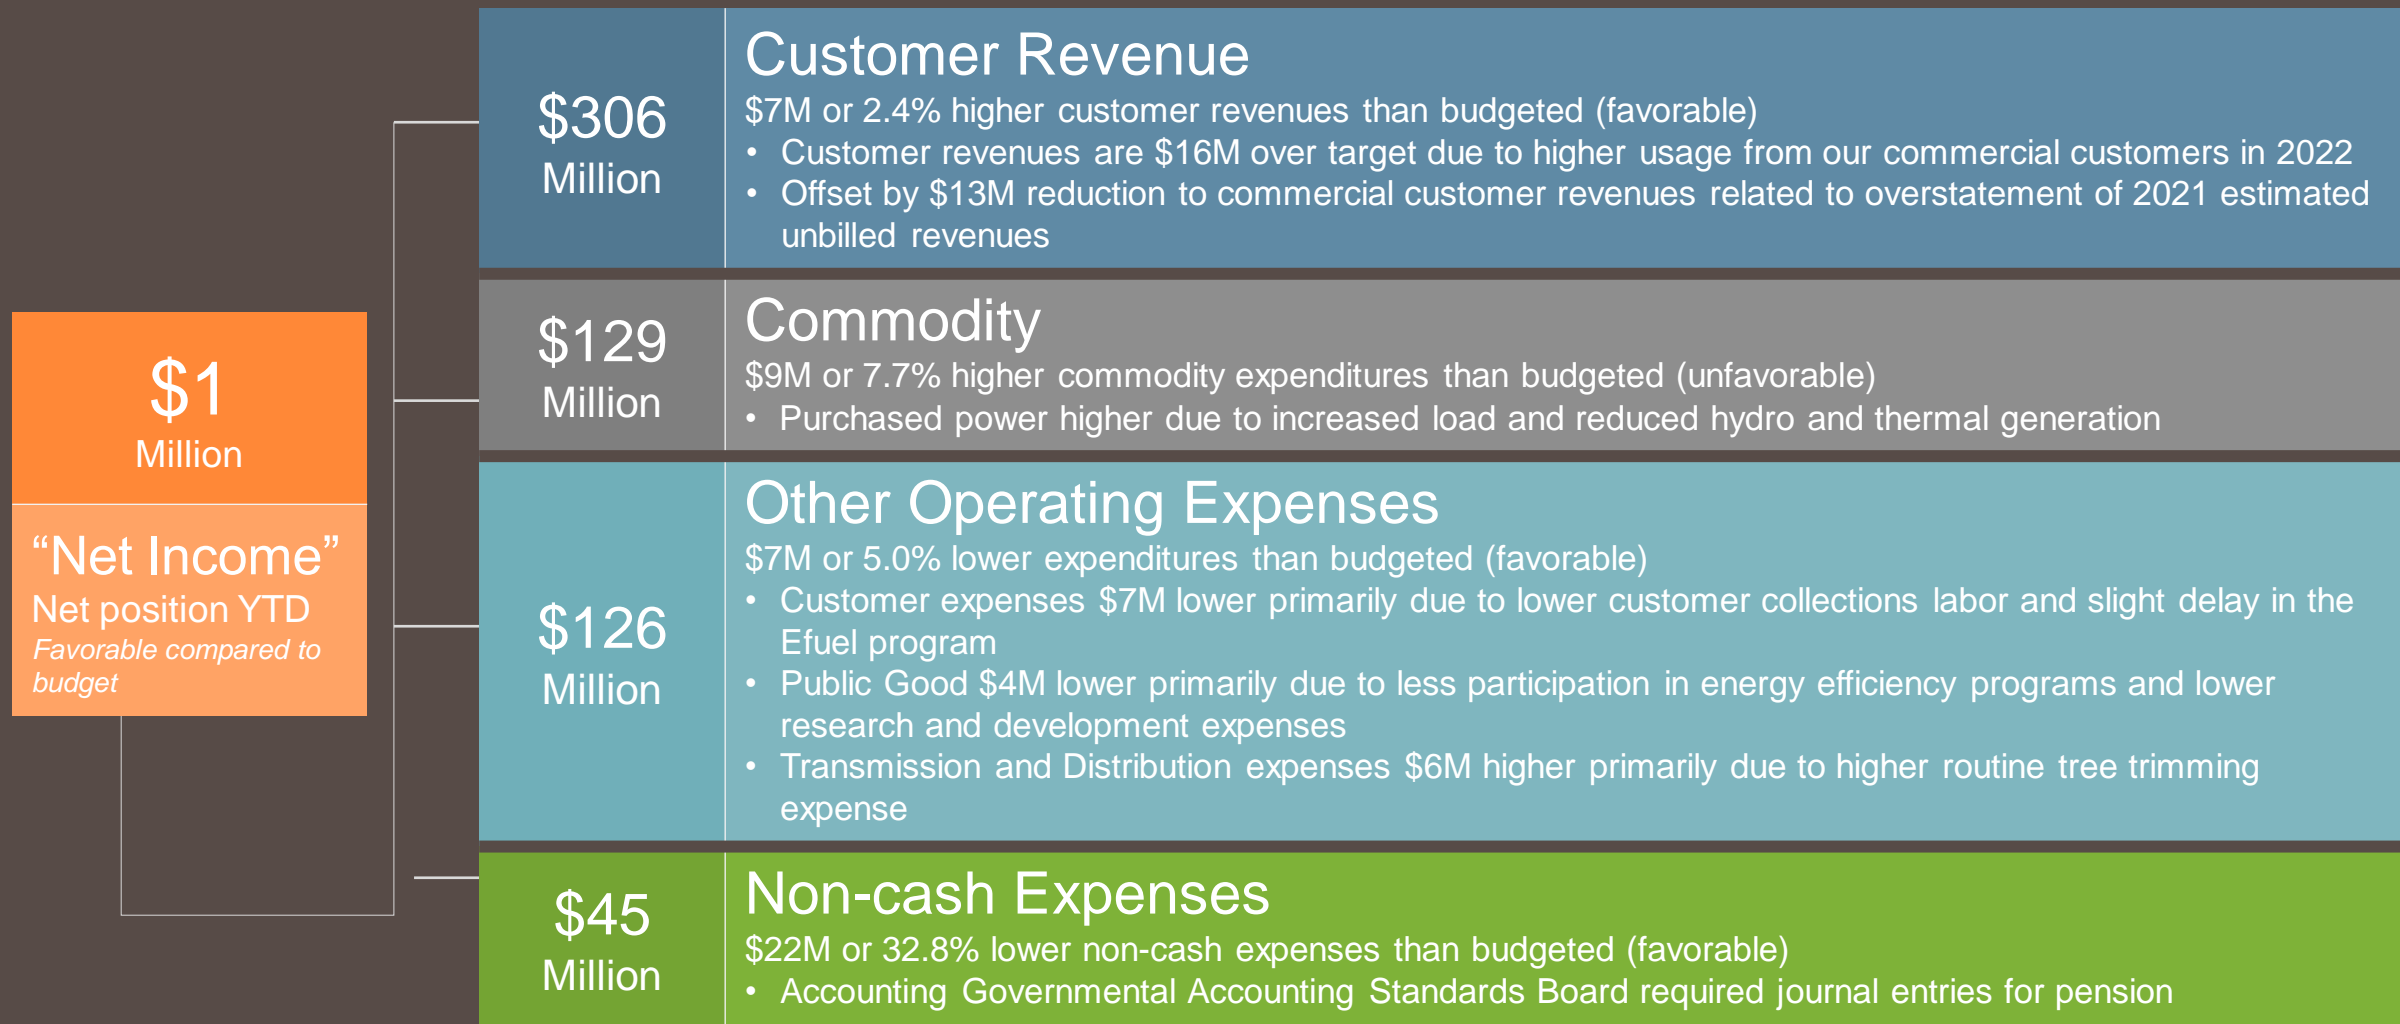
$1
Million

“Net Income”
Net position YTD
*Favorable compared to budget*

$306
Million

Customer Revenue
$7M or 2.4% higher customer revenues than budgeted (favorable)
• Customer revenues are $16M over target due to higher usage from our commercial customers in 2022
• Offset by $13M reduction to commercial customer revenues related to overstatement of 2021 estimated unbilled revenues

$129
Million

Commodity
$9M or 7.7% higher commodity expenditures than budgeted (unfavorable)
• Purchased power higher due to increased load and reduced hydro and thermal generation

$126
Million

Other Operating Expenses
$7M or 5.0% lower expenditures than budgeted (favorable)
• Customer expenses $7M lower primarily due to lower customer collections labor and slight delay in the Efuel program
• Public Good $4M lower primarily due to less participation in energy efficiency programs and lower research and development expenses
• Transmission and Distribution expenses $6M higher primarily due to higher routine tree trimming expense

$45
Million

Non-cash Expenses
$22M or 32.8% lower non-cash expenses than budgeted (favorable)
• Accounting Governmental Accounting Standards Board required journal entries for pension